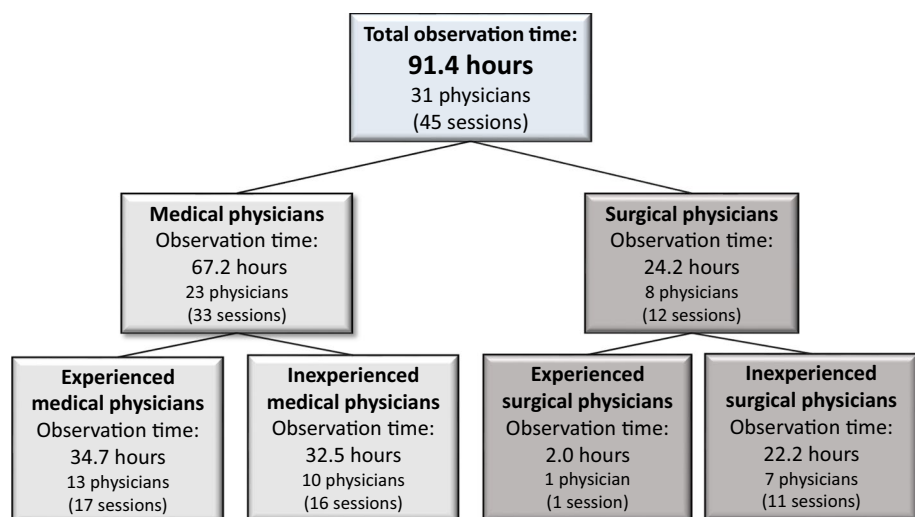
Total observation time:
91.4 hours
31 physicians
(45 sessions)

Medical physicians
Observation time:
67.2 hours
23 physicians
(33 sessions)

Surgical physicians
Observation time:
24.2 hours
8 physicians
(12 sessions)

Experienced medical physicians
Observation time:
34.7 hours
13 physicians
(17 sessions)

Inexperienced medical physicians
Observation time:
32.5 hours
10 physicians
(16 sessions)

Experienced surgical physicians
Observation time:
2.0 hours
1 physician
(1 session)

Inexperienced surgical physicians
Observation time:
22.2 hours
7 physicians
(11 sessions)